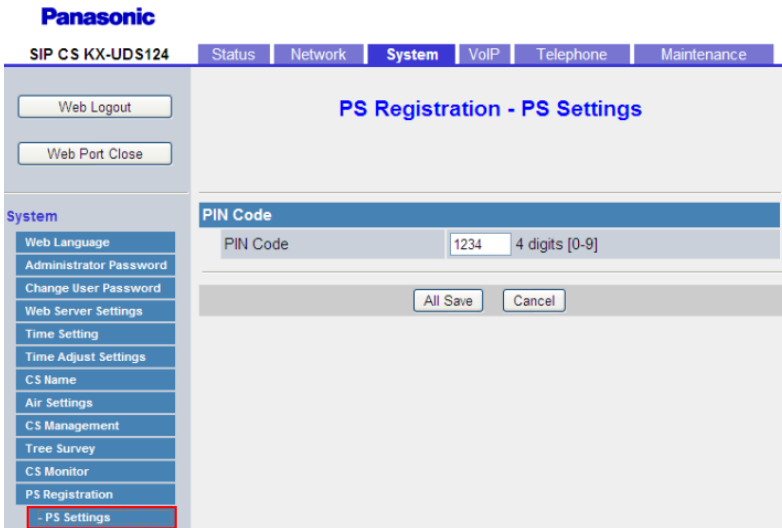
Panasonic

SIP CS KX-UDS124

Status | Network | System | VoIP | Telephone | Maintenance

Web Logout

Web Port Close

PS Registration - PS Settings

System

Web Language
Administrator Password
Change User Password
Web Server Settings
Time Setting
Time Adjust Settings
CS Name
Air Settings
CS Management
Tree Survey
CS Monitor
PS Registration
- PS Settings

PIN Code

| PIN Code | 1234 | 4 digits [0-9] |
|---|---|---|

All Save  Cancel